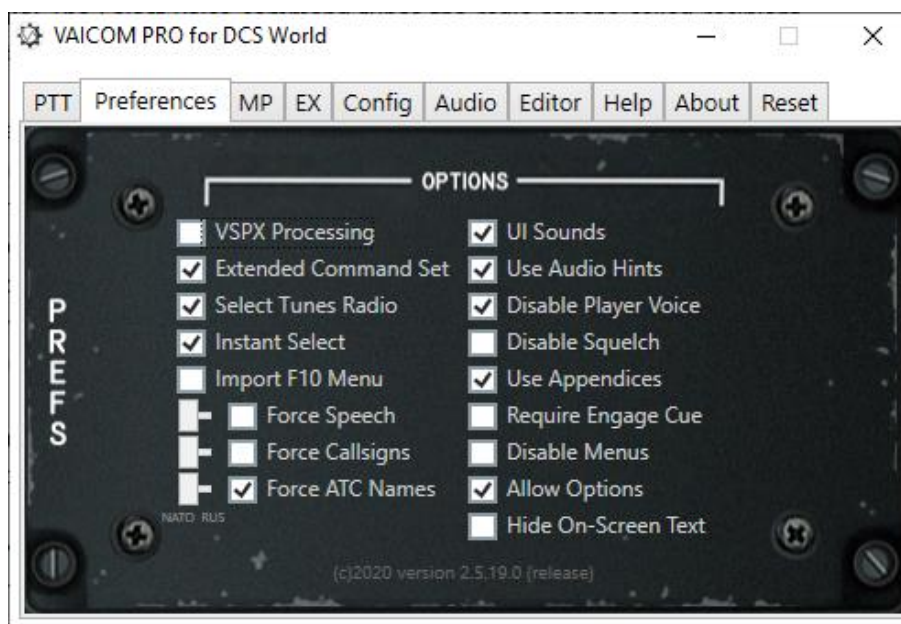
VAICOM PRO for DCS World

PTT | Preferences | MP | EX | Config | Audio | Editor | Help | About | Reset

OPTIONS

PREFS

VSPX Processing
Extended Command Set
Select Tunes Radio
Instant Select
Import F10 Menu
Force Speech
Force Callsigns
Force ATC Names
NATO RUS

UI Sounds
Use Audio Hints
Disable Player Voice
Disable Squelch
Use Appendices
Require Engage Cue
Disable Menus
Allow Options
Hide On-Screen Text

(c)2020 version 2.5.19.0 (release)